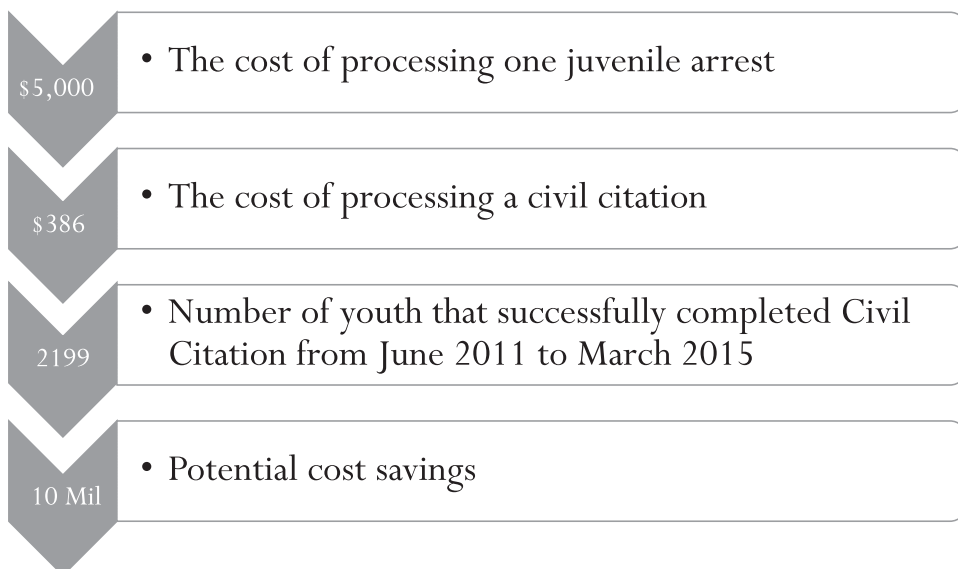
$5,000

• The cost of processing one juvenile arrest

$386

• The cost of processing a civil citation

2199

• Number of youth that successfully completed Civil Citation from June 2011 to March 2015

10 Mil

• Potential cost savings